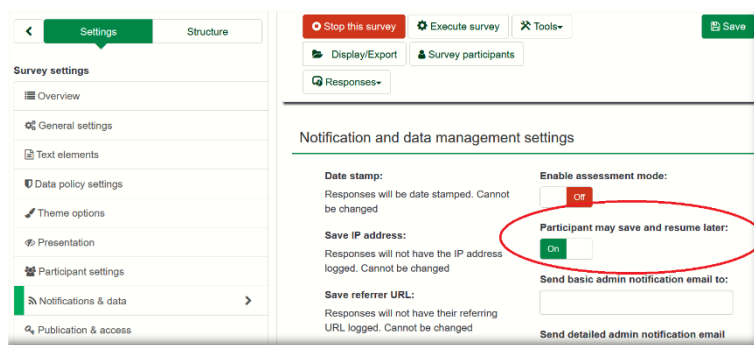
Settings
Structure
Survey settings
Overview
General settings
Text elements
Data policy settings
Theme options
Presentation
Participant settings
Notifications & data
Publication & access

Stop this survey
Execute survey
Tools
Save
Display/Export
Survey participants
Responses

Notification and data management settings

Date stamp:
Responses will be date stamped. Cannot be changed

Save IP address:
Responses will not have the IP address logged. Cannot be changed

Save referrer URL:
Responses will not have their referring URL logged. Cannot be changed

Enable assessment mode:
Off

Participant may save and resume later:
On

Send basic admin notification email to:

Send detailed admin notification email